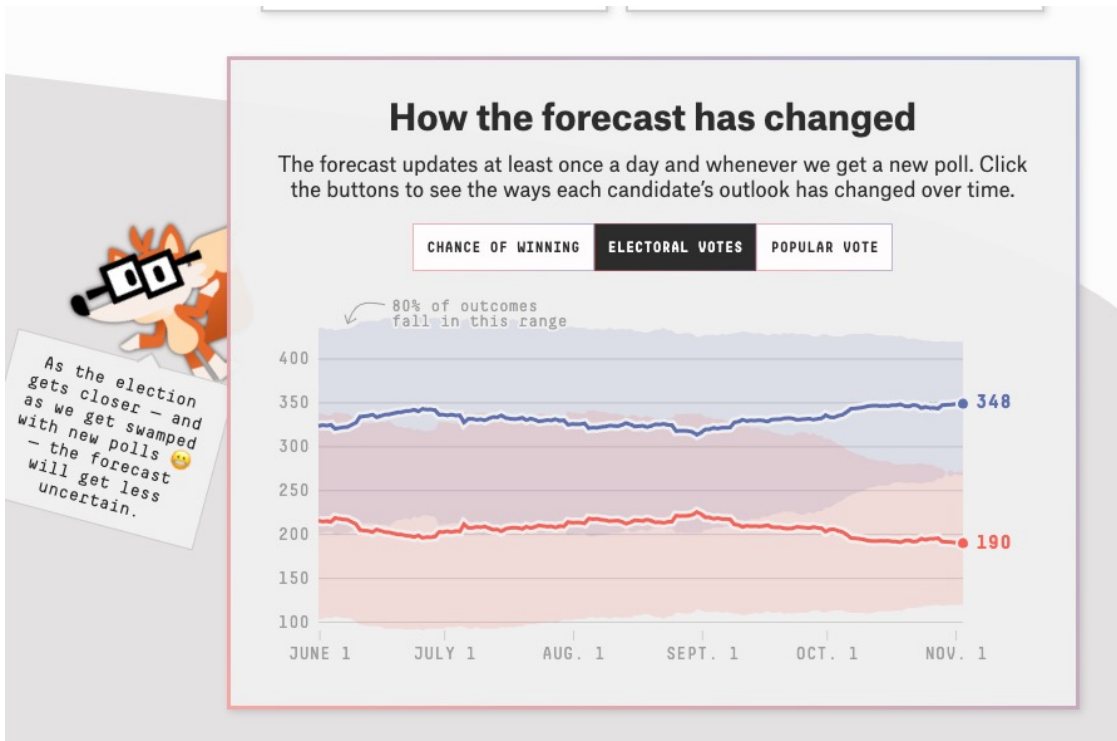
As the election gets closer — and as we get swamped with new polls 😬 — the forecast will get less uncertain.

How the forecast has changed

The forecast updates at least once a day and whenever we get a new poll. Click the buttons to see the ways each candidate's outlook has changed over time.

CHANCE OF WINNING | ELECTORAL VOTES | POPULAR VOTE

80% of outcomes fall in this range

400
350
300
250
200
150
100

348
190

JUNE 1 JULY 1 AUG. 1 SEPT. 1 OCT. 1 NOV. 1